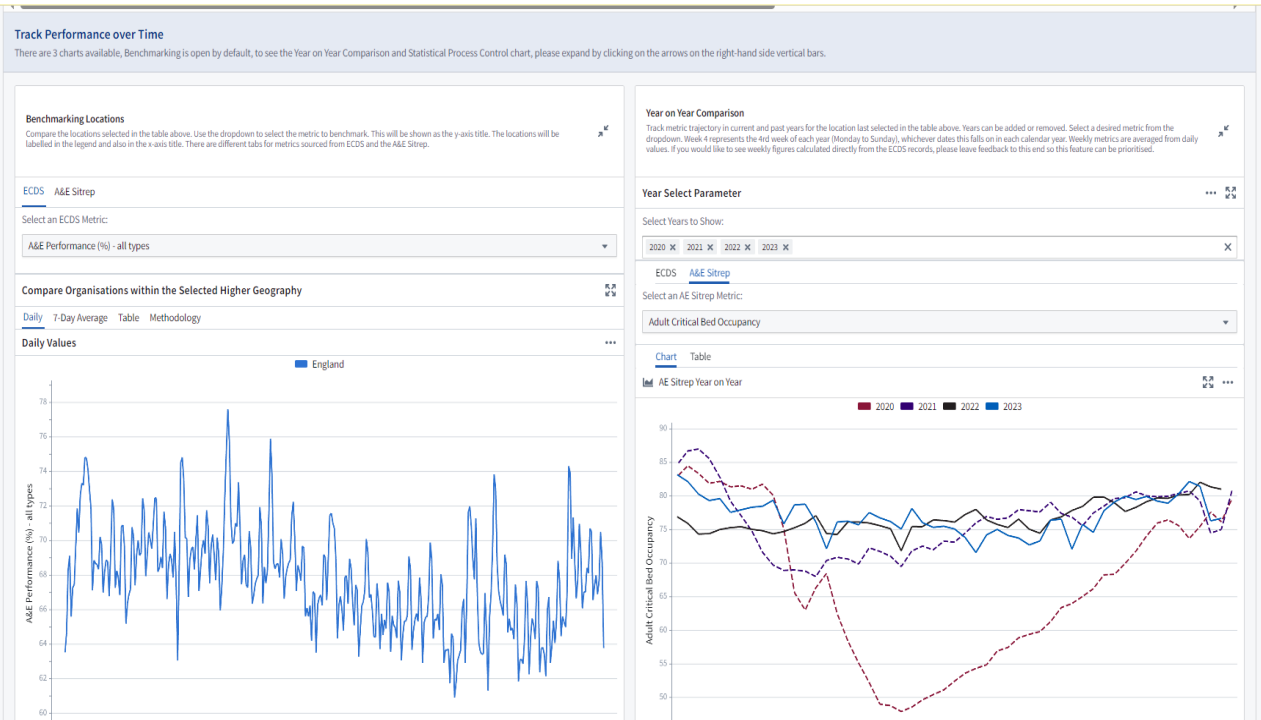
Track Performance over Time

There are 3 charts available, Benchmarking is open by default, to see the Year on Year Comparison and Statistical Process Control chart, please expand by clicking on the arrows on the right-hand side vertical bars.

Benchmarking Locations

Compare the locations selected in the table above. Use the dropdown to select the metric to benchmark. This will be shown as the y-axis title. The locations will be labelled in the legend and also in the x-axis title. There are different tabs for metrics sourced from ECDS and the A&E Sitrep.

ECDS A&E Sitrep

Select an ECDS Metric:

A&E Performance (%) - all types

Compare Organisations within the Selected Higher Geography

Daily 7-Day Average Table Methodology

Daily Values

England

A&E Performance (%) - all types

78
76
74
72
70
68
66
64
62
60

Year on Year Comparison

Track metric trajectory in current and past years for the location last selected in the table above. Years can be added or removed. Select a desired metric from the dropdown. Week 4 represents the 4rd week of each year (Monday to Sunday), whichever dates this falls on in each calendar year. Weekly metrics are averaged from daily values. If you would like to see weekly figures calculated directly from the ECDS records, please leave feedback to this end so this feature can be prioritised.

Year Select Parameter

Select Years to Show:

2020 × 2021 × 2022 × 2023 ×

ECDS A&E Sitrep

Select an AE Sitrep Metric:

Adult Critical Bed Occupancy

Chart Table

AE Sitrep Year on Year

2020 2021 2022 2023

Adult Critical Bed Occupancy

90
85
80
75
70
65
60
55
50